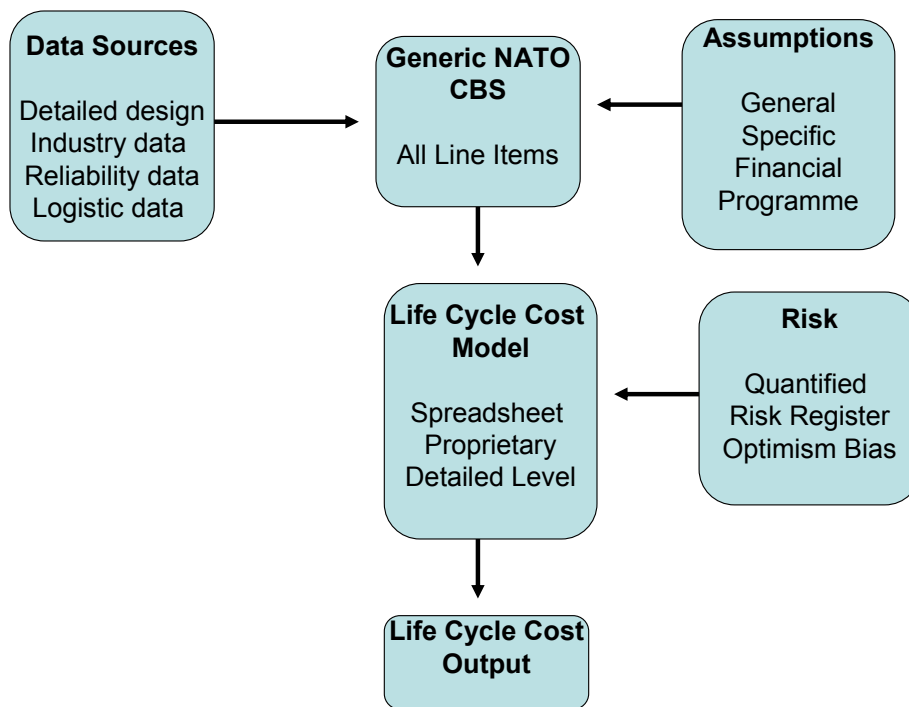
Data Sources

Detailed design
Industry data
Reliability data
Logistic data

Generic NATO CBS

All Line Items

Assumptions

General
Specific
Financial
Programme

Life Cycle Cost Model

Spreadsheet
Proprietary
Detailed Level

Risk

Quantified
Risk Register
Optimism Bias

Life Cycle Cost Output